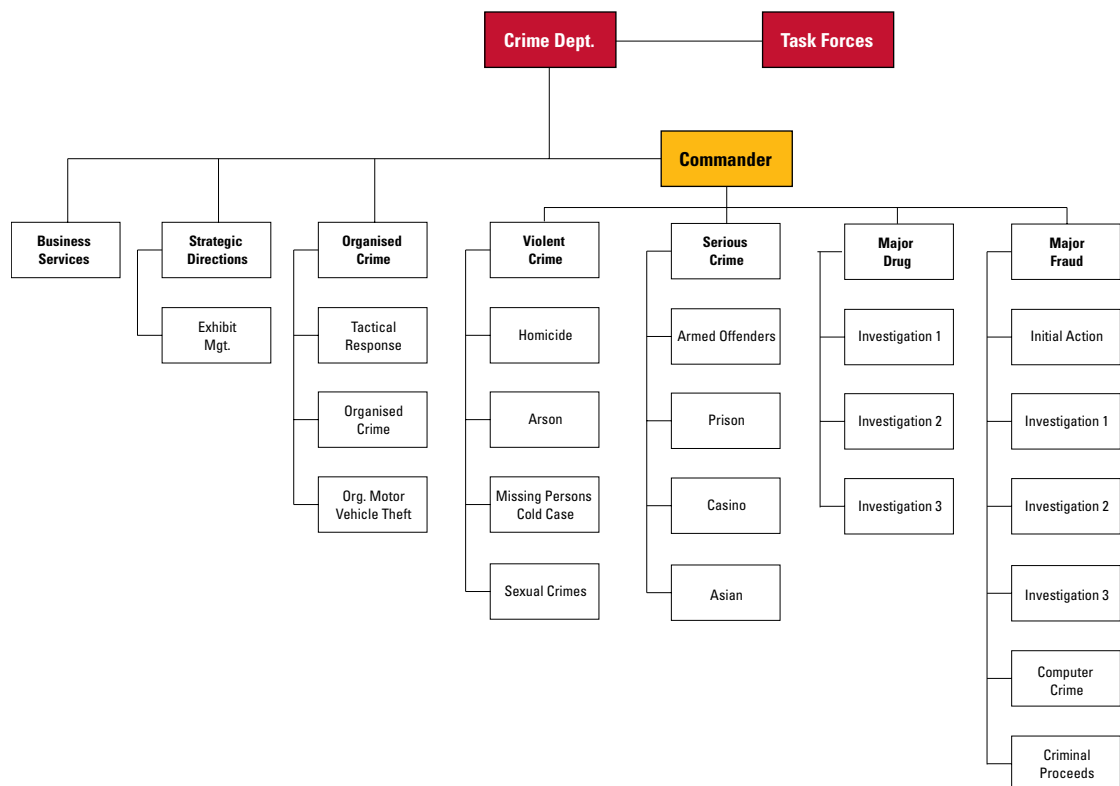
Crime Dept.

Task Forces

Commander

Business Services

Strategic Directions

Exhibit Mgt.

Organised Crime

Tactical Response

Organised Crime

Org. Motor Vehicle Theft

Violent Crime

Homicide

Arson

Missing Persons Cold Case

Sexual Crimes

Serious Crime

Armed Offenders

Prison

Casino

Asian

Major Drug

Investigation 1

Investigation 2

Investigation 3

Major Fraud

Initial Action

Investigation 1

Investigation 2

Investigation 3

Computer Crime

Criminal Proceeds